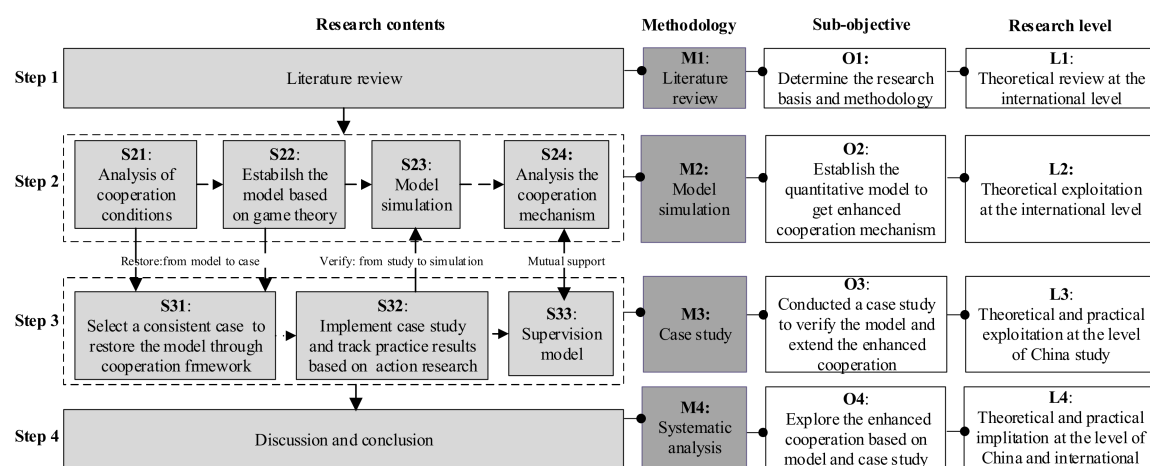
Research contents

Methodology

Sub-objective

Research level

Step 1

Literature review

M1: Literature review

O1: Determine the research basis and methodology

L1: Theoretical review at the international level

Step 2

S21: Analysis of cooperation conditions

S22: Estabilsh the model based on game theory

S23: Model simulation

S24: Analysis the cooperation mechanism

M2: Model simulation

O2: Establish the quantitative model to get enhanced cooperation mechanism

L2: Theoretical exploitation at the international level

Restore:from model to case

Verify: from study to simulation

Mutual support

Step 3

S31: Select a consistent case to restore the model through cooperation frmework

S32: Implement case study and track practice results based on action research

S33: Supervision model

M3: Case study

O3: Conducted a case study to verify the model and extend the enhanced cooperation

L3: Theoretical and practical exploitation at the level of China study

Step 4

Discussion and conclusion

M4: Systematic analysis

O4: Explore the enhanced cooperation based on model and case study

L4: Theoretical and practical implitation at the level of China and international